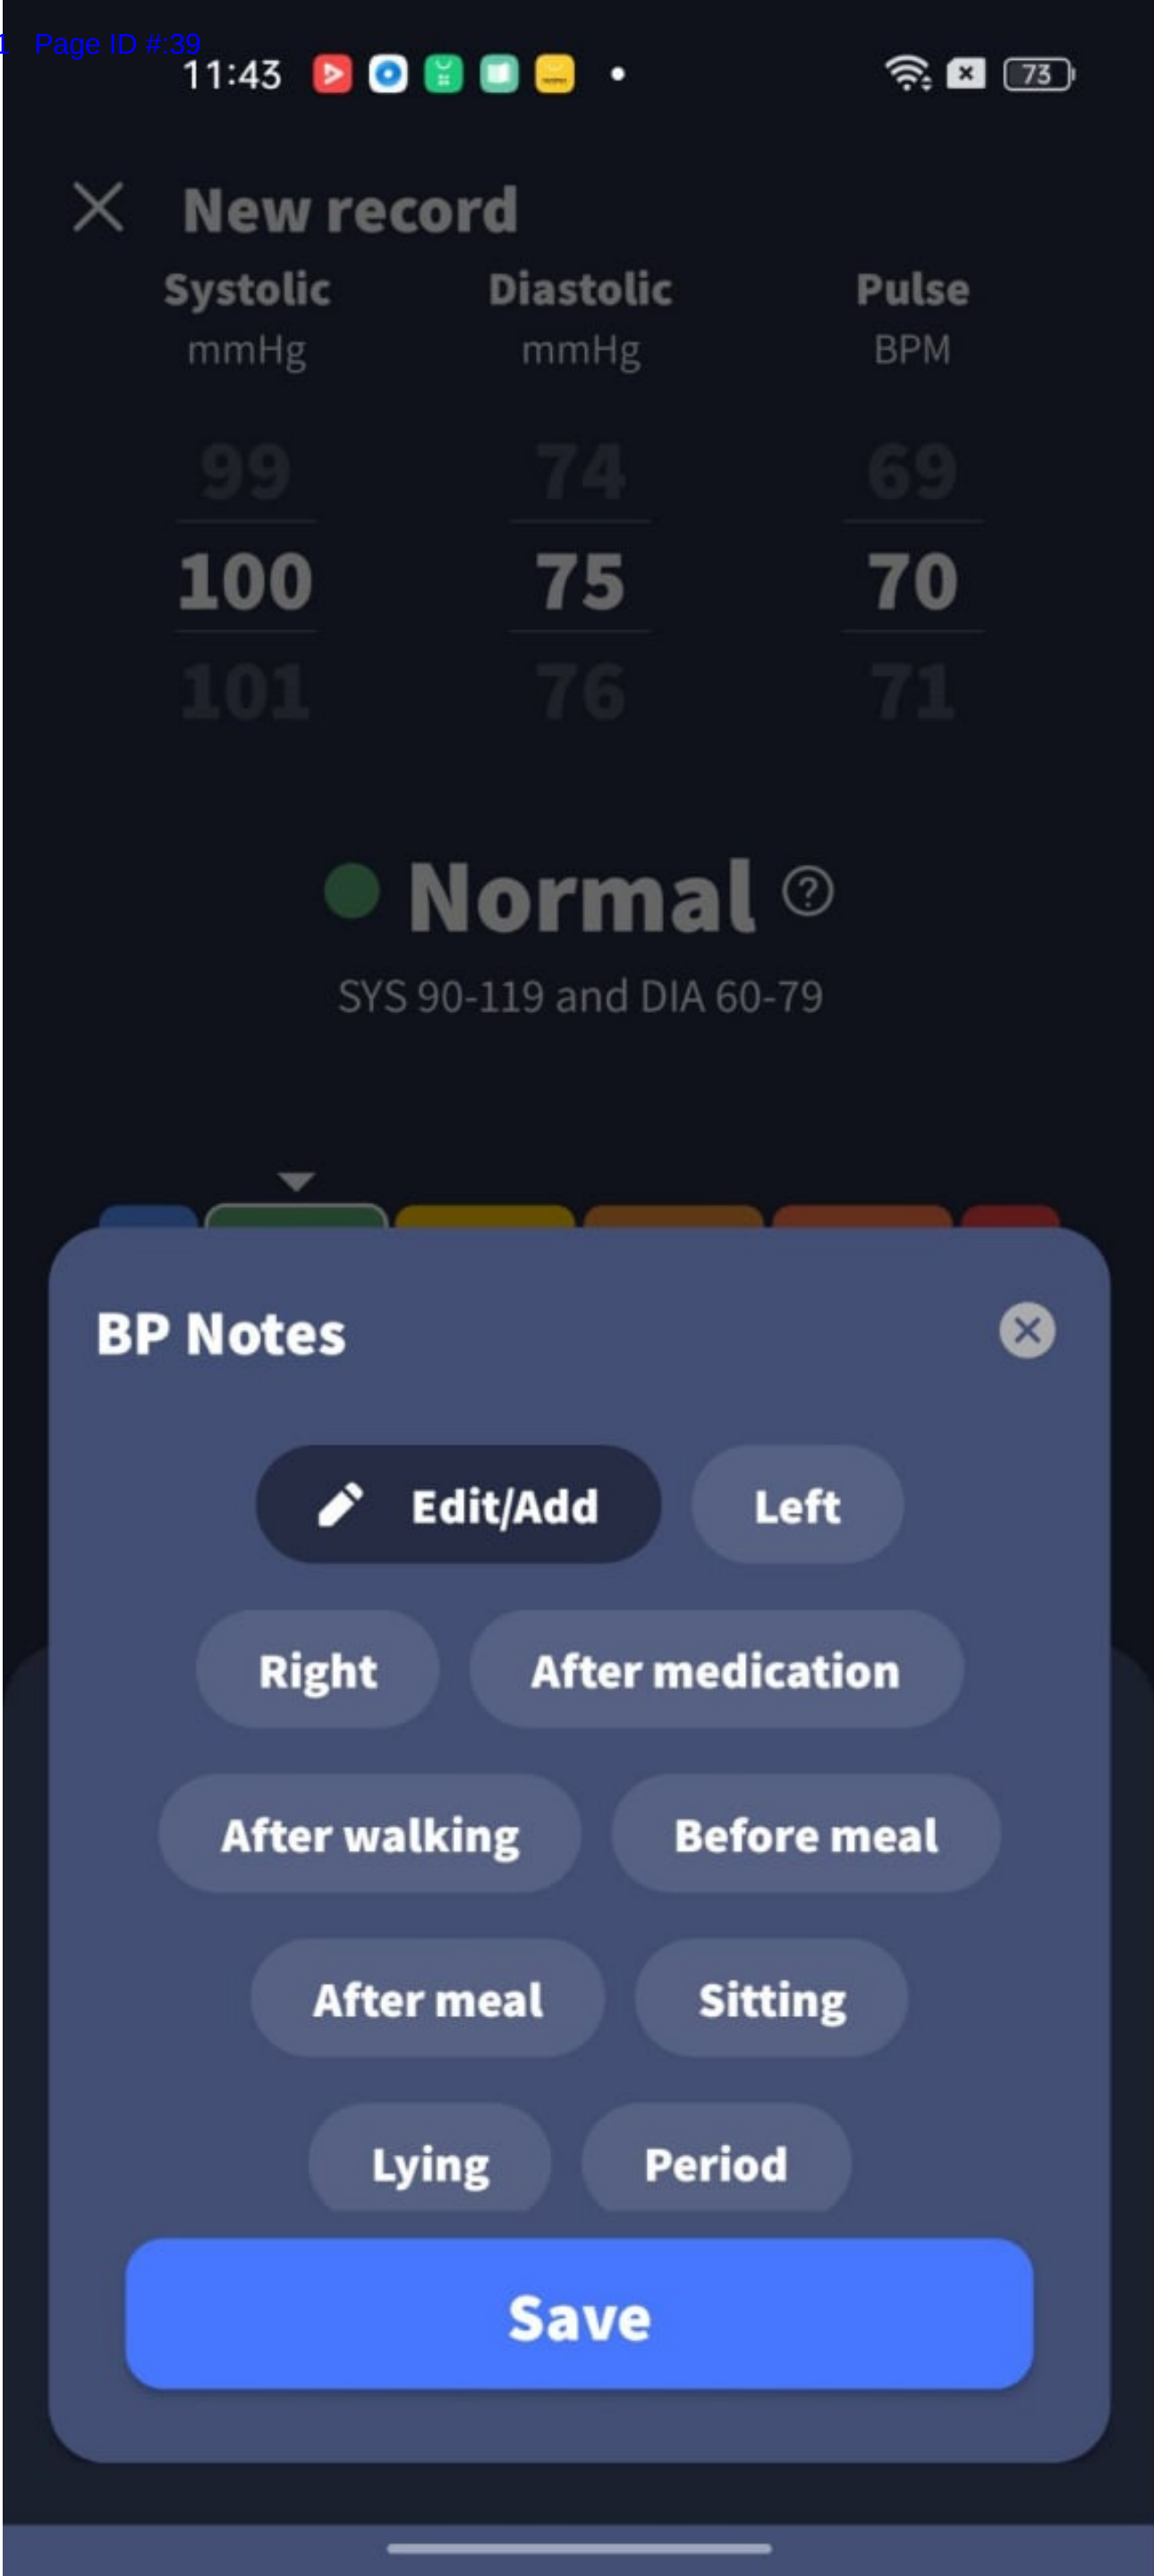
1 Page ID #:39

11:43

73

New record

Systolic
mmHg

Diastolic
mmHg

Pulse
BPM

99 74 69
100 75 70
101 76 71

Normal

SYS 90-119 and DIA 60-79

BP Notes

Edit/Add
Left
Right
After medication
After walking
Before meal
After meal
Sitting
Lying
Period

Save